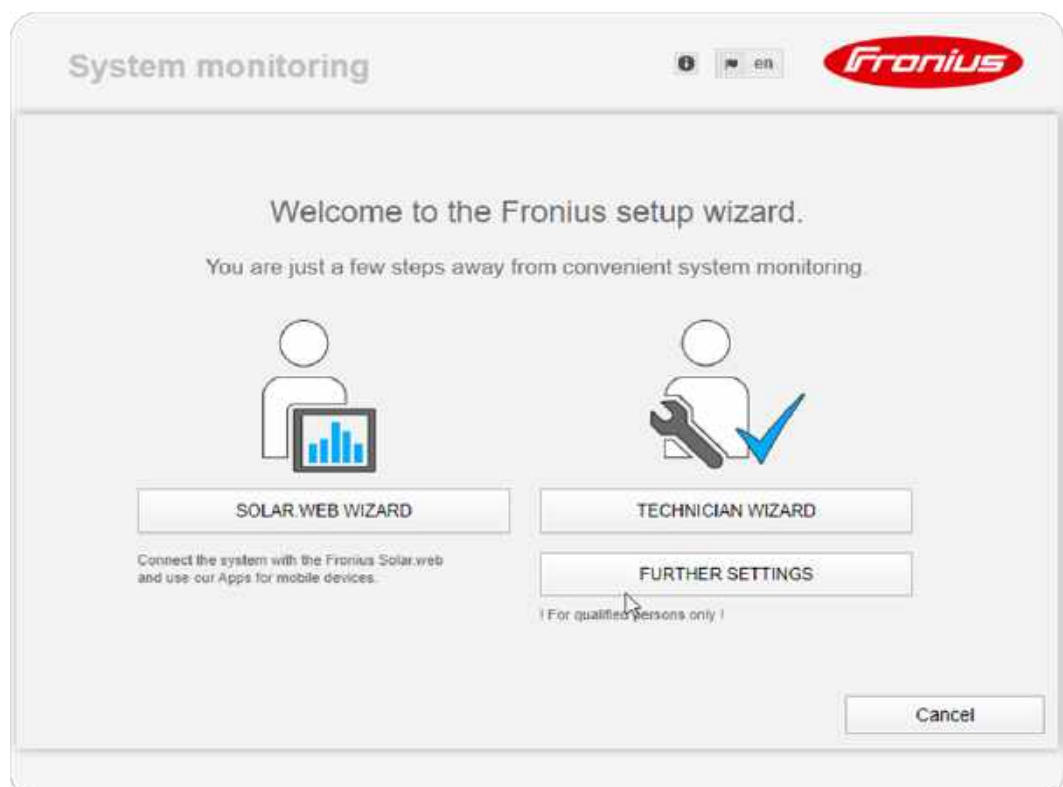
System monitoring

en

Fronius

Welcome to the Fronius setup wizard.

You are just a few steps away from convenient system monitoring.

SOLAR.WEB WIZARD

Connect the system with the Fronius Solar.web and use our Apps for mobile devices.

TECHNICIAN WIZARD

FURTHER SETTINGS

! For qualified persons only !

Cancel